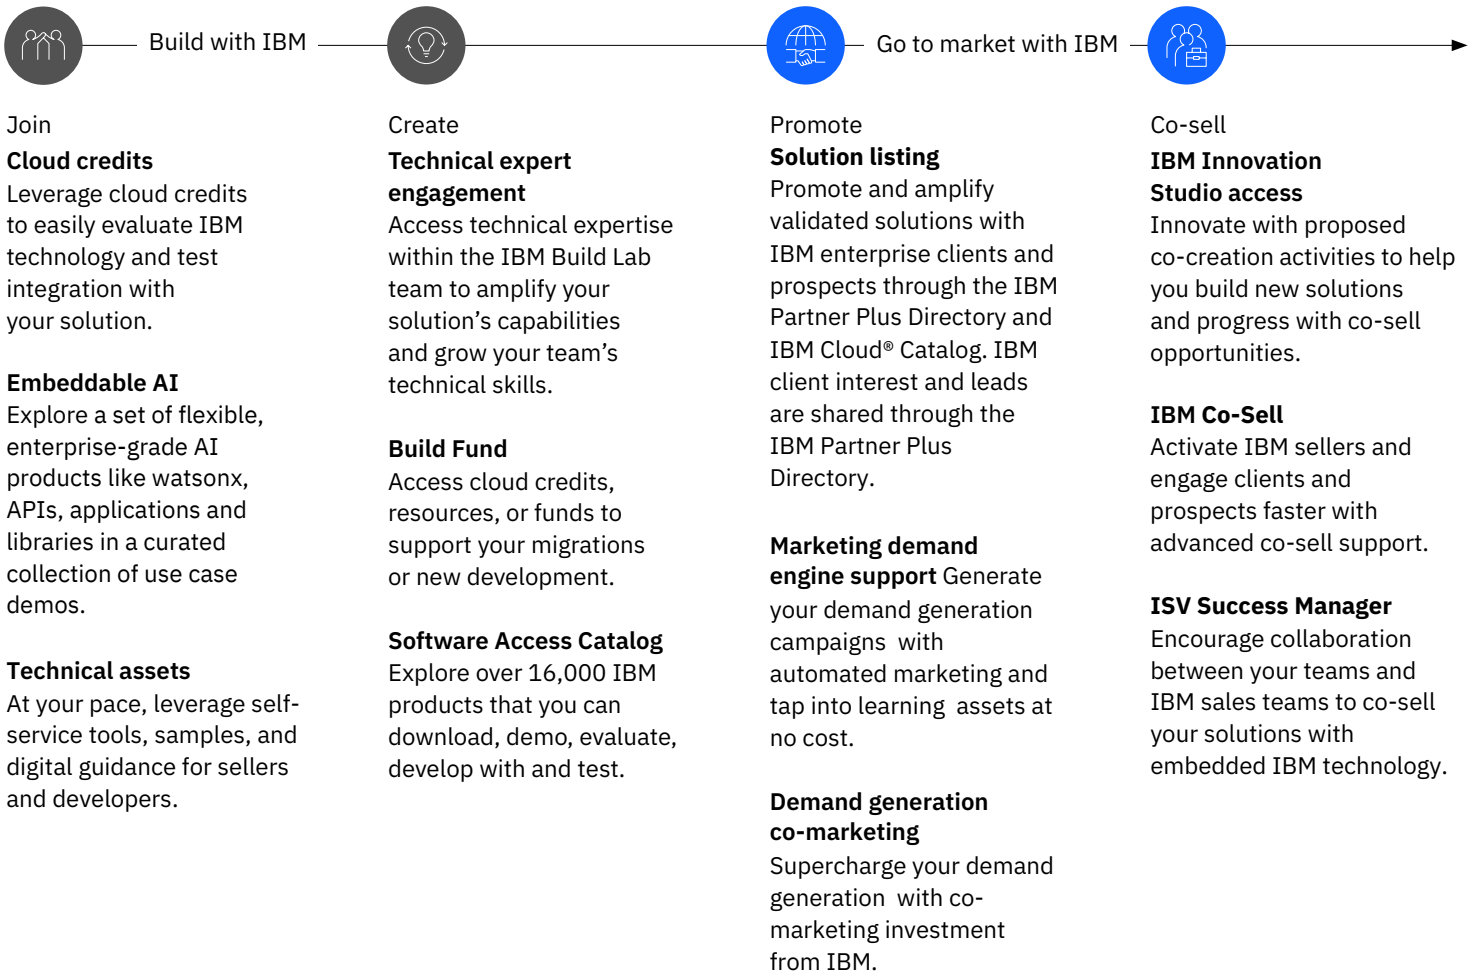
Build with IBM

Go to market with IBM

Join
**Cloud credits**
Leverage cloud credits to easily evaluate IBM technology and test integration with your solution.

**Embeddable AI**
Explore a set of flexible, enterprise-grade AI products like watsonx, APIs, applications and libraries in a curated collection of use case demos.

**Technical assets**
At your pace, leverage self-service tools, samples, and digital guidance for sellers and developers.

Create
**Technical expert engagement**
Access technical expertise within the IBM Build Lab team to amplify your solution's capabilities and grow your team's technical skills.

**Build Fund**
Access cloud credits, resources, or funds to support your migrations or new development.

**Software Access Catalog**
Explore over 16,000 IBM products that you can download, demo, evaluate, develop with and test.

Promote
**Solution listing**
Promote and amplify validated solutions with IBM enterprise clients and prospects through the IBM Partner Plus Directory and IBM Cloud® Catalog. IBM client interest and leads are shared through the IBM Partner Plus Directory.

**Marketing demand engine support** Generate your demand generation campaigns with automated marketing and tap into learning assets at no cost.

**Demand generation co-marketing**
Supercharge your demand generation with co-marketing investment from IBM.

Co-sell
**IBM Innovation Studio access**
Innovate with proposed co-creation activities to help you build new solutions and progress with co-sell opportunities.

**IBM Co-Sell**
Activate IBM sellers and engage clients and prospects faster with advanced co-sell support.

**ISV Success Manager**
Encourage collaboration between your teams and IBM sales teams to co-sell your solutions with embedded IBM technology.